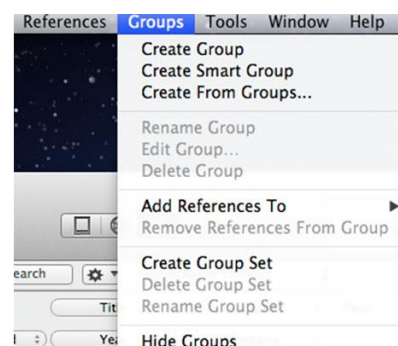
References Groups Tools Window Help

Create Group
Create Smart Group
Create From Groups...

Rename Group
Edit Group...
Delete Group

Add References To
Remove References From Group

Create Group Set
Delete Group Set
Rename Group Set

Hide Groups

earch

Tit

Yea